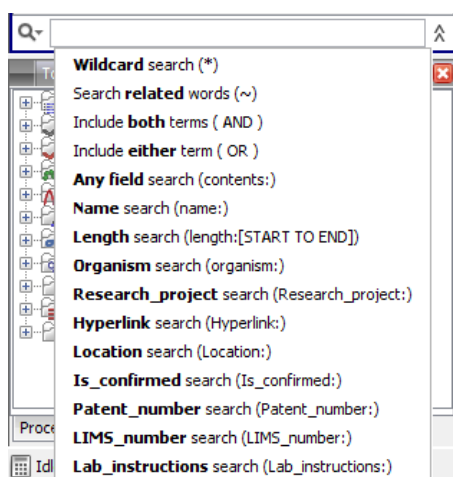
Wildcard search (*)
Search related words (~)
Include both terms ( AND )
Include either term ( OR )
Any field search (contents:)
Name search (name:)
Length search (length:[START TO END])
Organism search (organism:)
Research_project search (Research_project:)
Hyperlink search (Hyperlink:)
Location search (Location:)
Is_confirmed search (Is_confirmed:)
Patent_number search (Patent_number:)
LIMS_number search (LIMS_number:)
Lab_instructions search (Lab_instructions:)

To
Proce
Idl